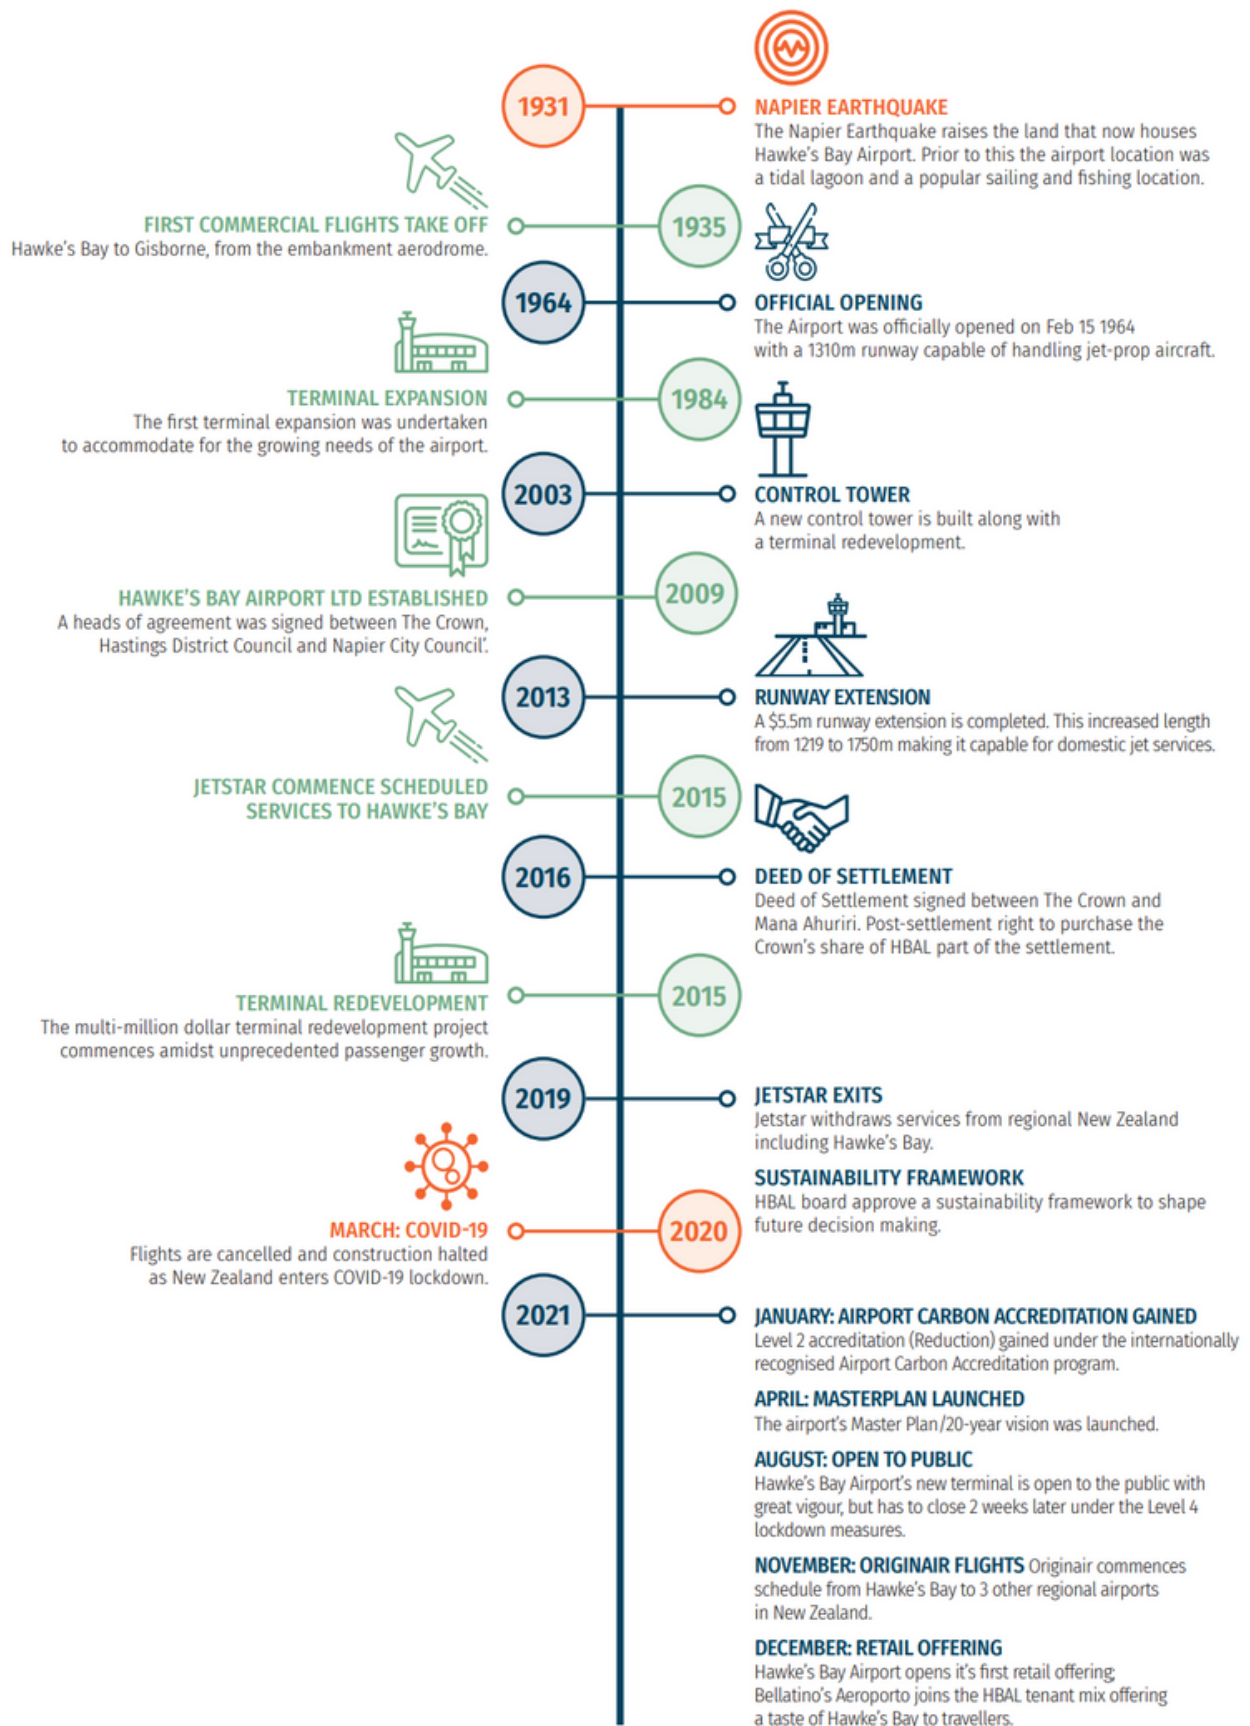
1931

NAPIER EARTHQUAKE
The Napier Earthquake raises the land that now houses Hawke's Bay Airport. Prior to this the airport location was a tidal lagoon and a popular sailing and fishing location.

FIRST COMMERCIAL FLIGHTS TAKE OFF
Hawke's Bay to Gisborne, from the embankment aerodrome.

1935

1964

OFFICIAL OPENING
The Airport was officially opened on Feb 15 1964 with a 1310m runway capable of handling jet-prop aircraft.

TERMINAL EXPANSION
The first terminal expansion was undertaken to accommodate for the growing needs of the airport.

1984

2003

CONTROL TOWER
A new control tower is built along with a terminal redevelopment.

HAWKE'S BAY AIRPORT LTD ESTABLISHED
A heads of agreement was signed between The Crown, Hastings District Council and Napier City Council'.

2009

2013

RUNWAY EXTENSION
A $5.5m runway extension is completed. This increased length from 1219 to 1750m making it capable for domestic jet services.

JETSTAR COMMENCE SCHEDULED SERVICES TO HAWKE'S BAY

2015

2016

DEED OF SETTLEMENT
Deed of Settlement signed between The Crown and Mana Ahuriri. Post-settlement right to purchase the Crown's share of HBAL part of the settlement.

TERMINAL REDEVELOPMENT
The multi-million dollar terminal redevelopment project commences amidst unprecedented passenger growth.

2015

2019

JETSTAR EXITS
Jetstar withdraws services from regional New Zealand including Hawke's Bay.

SUSTAINABILITY FRAMEWORK
HBAL board approve a sustainability framework to shape future decision making.

MARCH: COVID-19
Flights are cancelled and construction halted as New Zealand enters COVID-19 lockdown.

2020

2021

JANUARY: AIRPORT CARBON ACCREDITATION GAINED
Level 2 accreditation (Reduction) gained under the internationally recognised Airport Carbon Accreditation program.

APRIL: MASTERPLAN LAUNCHED
The airport's Master Plan/20-year vision was launched.

AUGUST: OPEN TO PUBLIC
Hawke's Bay Airport's new terminal is open to the public with great vigour, but has to close 2 weeks later under the Level 4 lockdown measures.

NOVEMBER: ORIGINAIR FLIGHTS Originair commences schedule from Hawke's Bay to 3 other regional airports in New Zealand.

DECEMBER: RETAIL OFFERING
Hawke's Bay Airport opens it's first retail offering. Bellatino's Aeroporto joins the HBAL tenant mix offering a taste of Hawke's Bay to travellers.